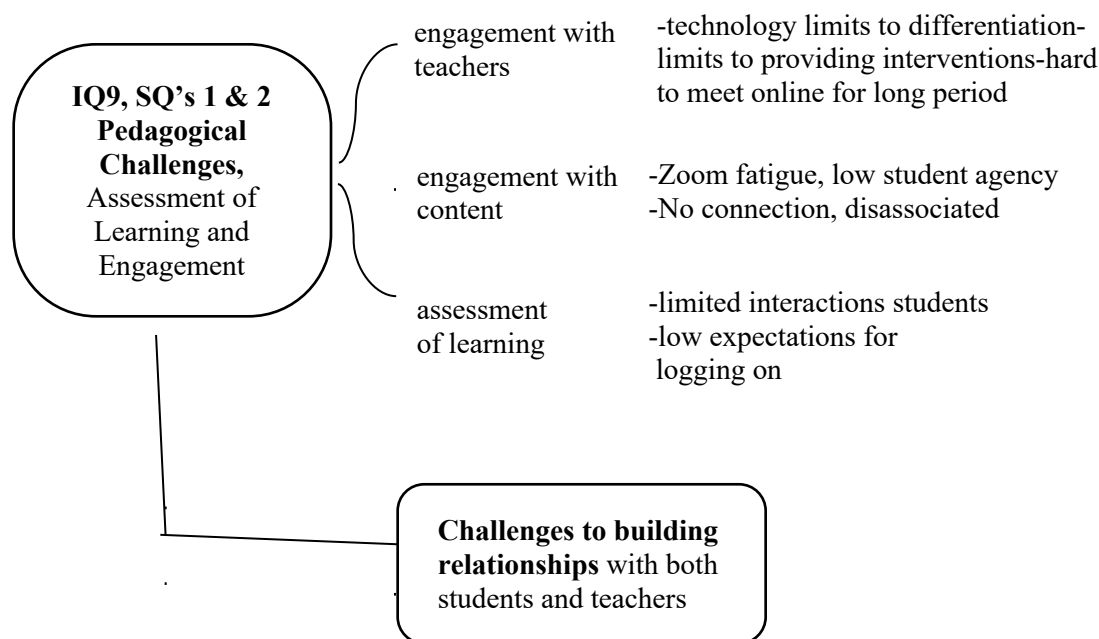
IQ9, SQ's 1 & 2 Pedagogical Challenges, Assessment of Learning and Engagement

engagement with teachers

-technology limits to differentiation-limits to providing interventions-hard to meet online for long period

engagement with content

-Zoom fatigue, low student agency
-No connection, disassociated

assessment of learning

-limited interactions students
-low expectations for logging on

Challenges to building relationships with both students and teachers